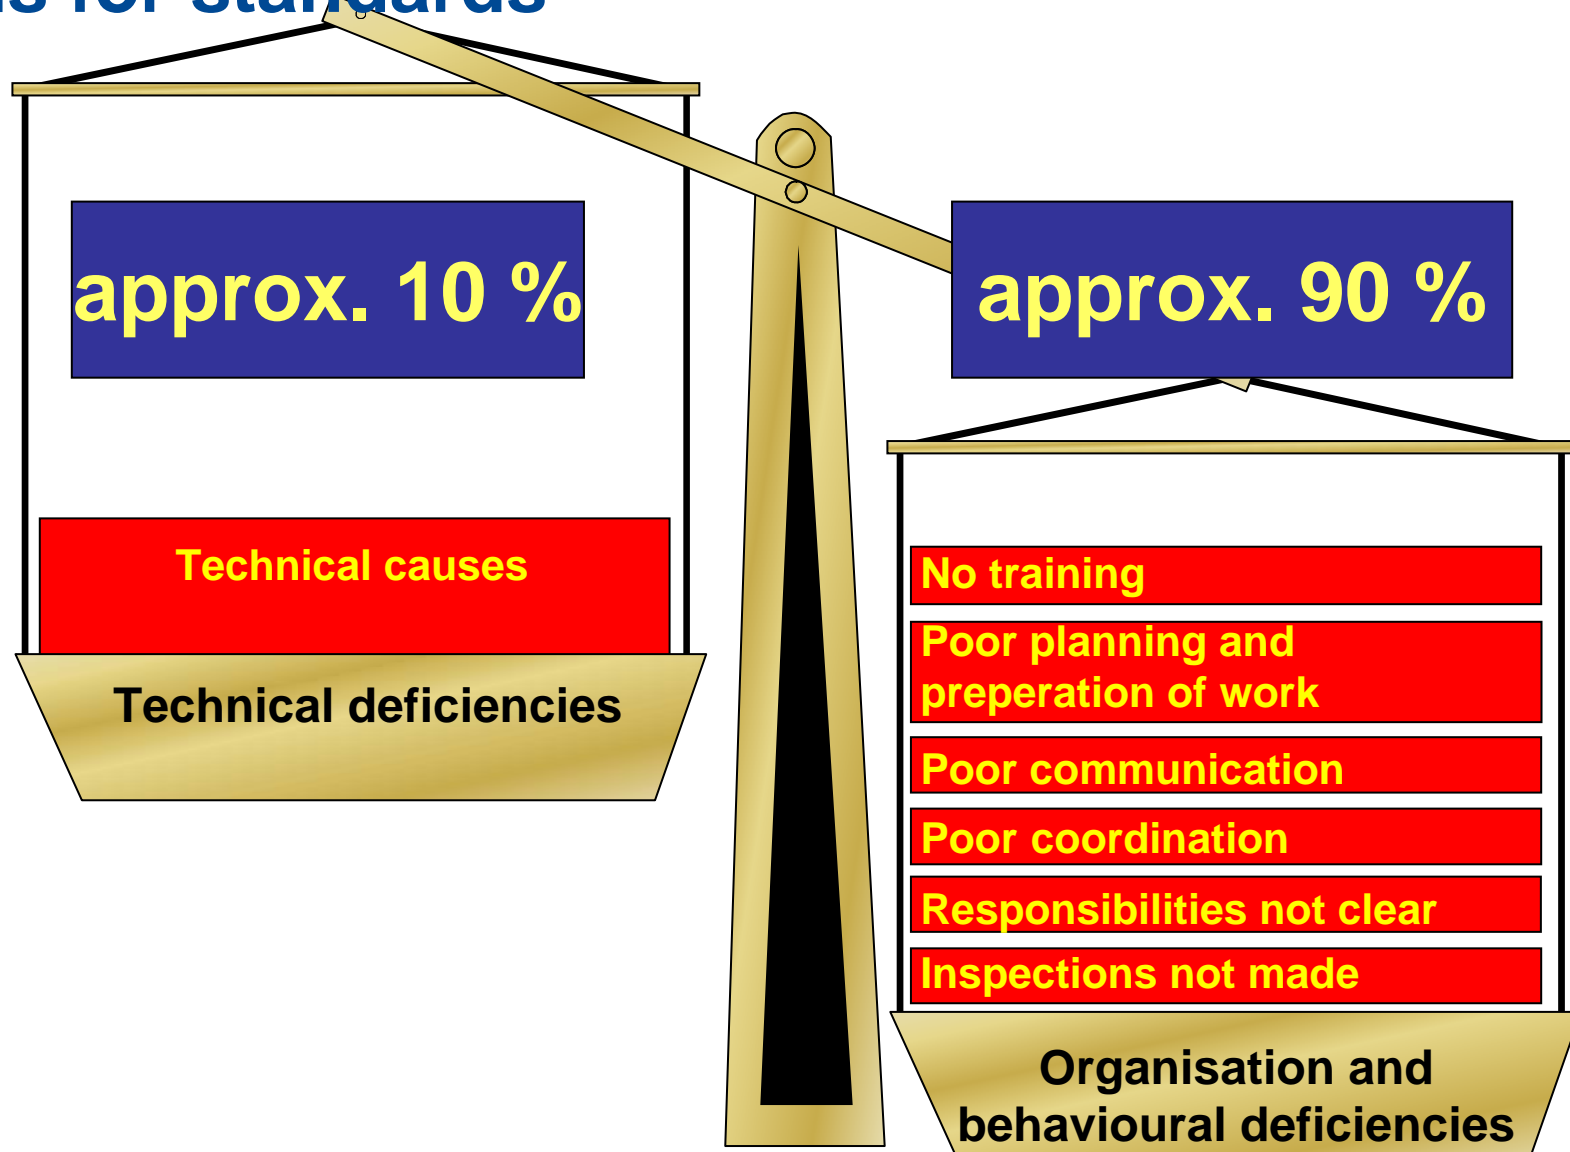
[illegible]s for standards

approx. 10 %

approx. 90 %

Technical causes

Technical deficiencies

No training

Poor planning and preperation of work

Poor communication

Poor coordination

Responsibilities not clear

Inspections not made

Organisation and behavioural deficiencies